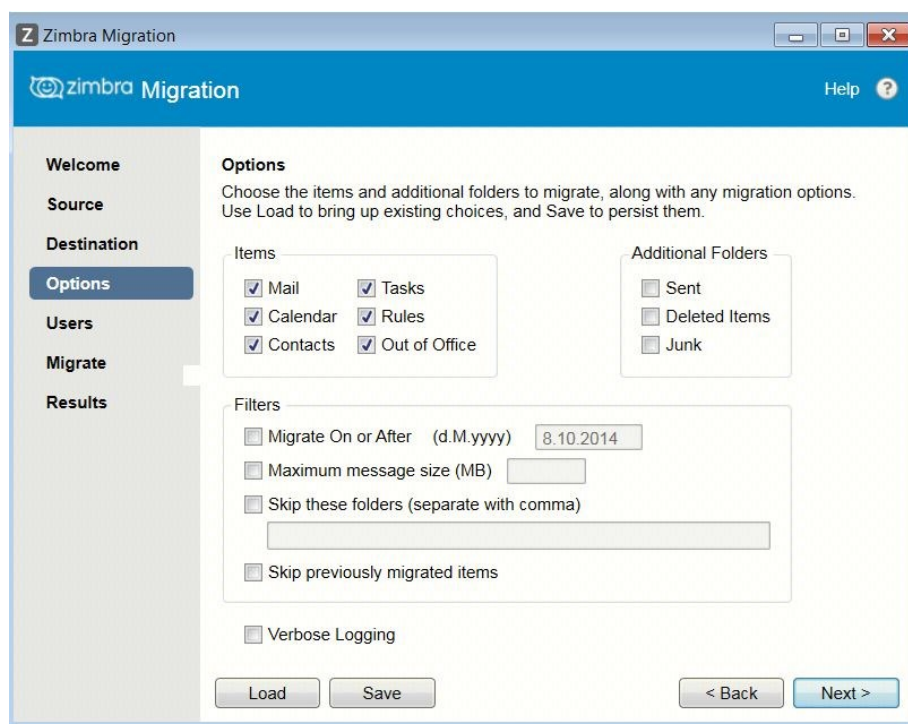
Z Zimbra Migration

zimbra Migration

Help ?

Welcome
Source
Destination
Options
Users
Migrate
Results

Options

Choose the items and additional folders to migrate, along with any migration options. Use Load to bring up existing choices, and Save to persist them.

Items
Mail
Tasks
Calendar
Rules
Contacts
Out of Office

Additional Folders
Sent
Deleted Items
Junk

Filters
Migrate On or After (d.M.yyyy) 8.10.2014
Maximum message size (MB)
Skip these folders (separate with comma)
Skip previously migrated items

Verbose Logging

Load
Save
< Back
Next >